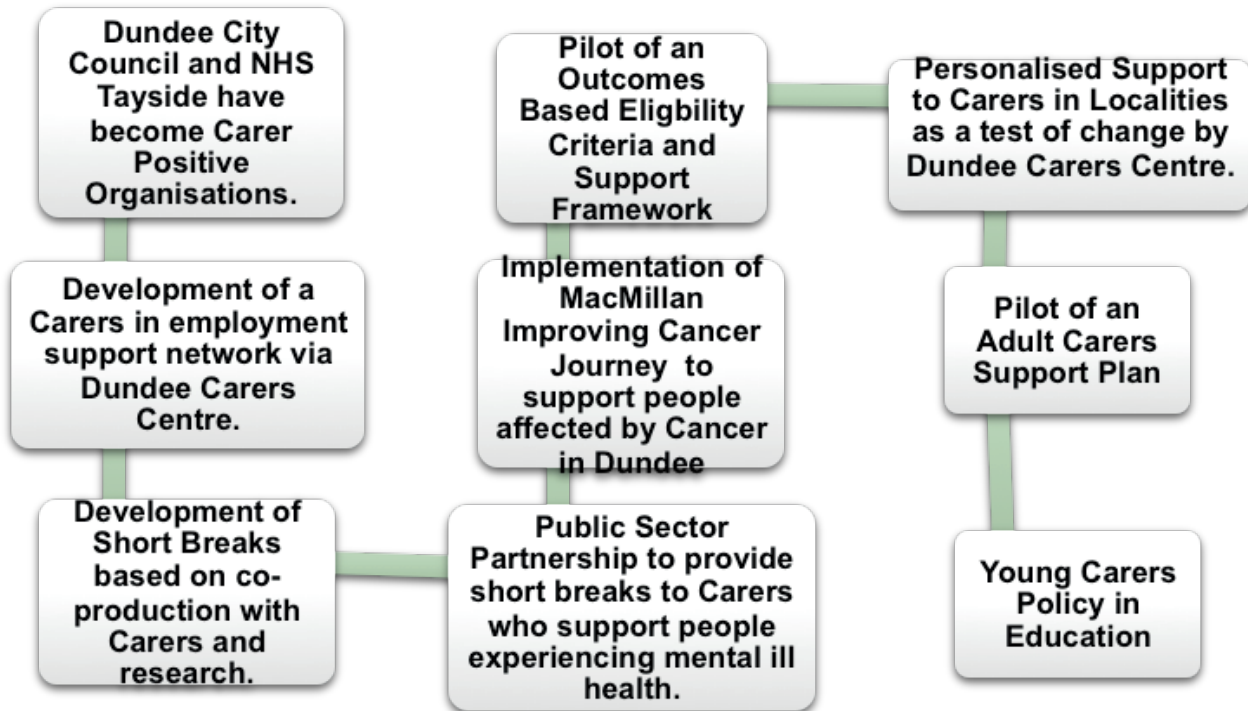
Dundee City Council and NHS Tayside have become Carer Positive Organisations.

Development of a Carers in employment support network via Dundee Carers Centre.

Development of Short Breaks based on co-production with Carers and research.

Public Sector Partnership to provide short breaks to Carers who support people experiencing mental ill health.

Implementation of MacMillan Improving Cancer Journey to support people affected by Cancer in Dundee

Pilot of an Outcomes Based Eligbility Criteria and Support Framework

Personalised Support to Carers in Localities as a test of change by Dundee Carers Centre.

Pilot of an Adult Carers Support Plan

Young Carers Policy in Education